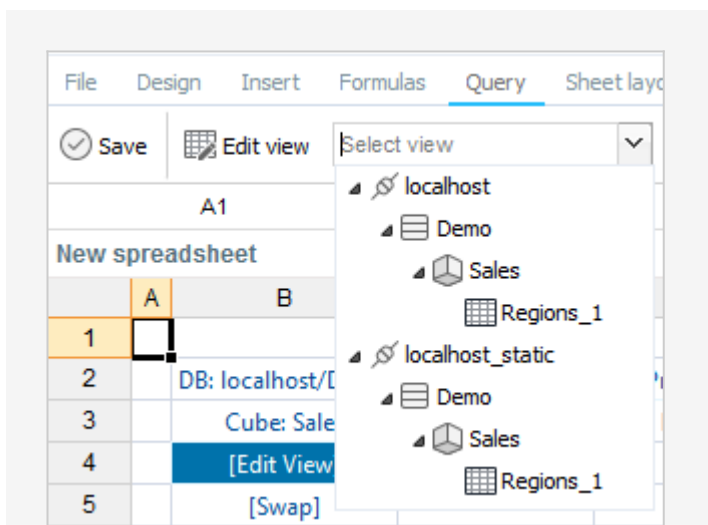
File Design Insert Formulas Query Sheet layo

Save Edit view Select view

A1

New spreadsheet

| | A | B |
|---|---|---|
| 1 | | |
| 2 | | DB: localhost/D |
| 3 | | Cube: Sale |
| 4 | | [Edit View |
| 5 | | [Swap] |

localhost
Demo
Sales
Regions_1
localhost_static
Demo
Sales
Regions_1